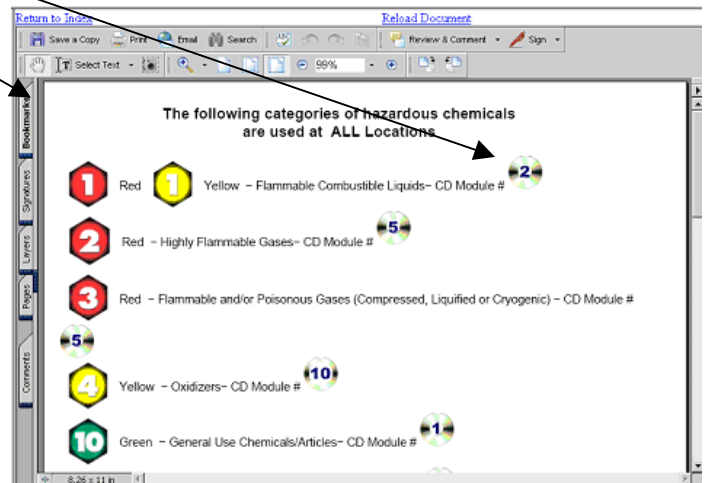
Return to Index

Reload Document

Save a Copy Print Email Search Review & Comment Sign

Select Text 99%

Bookmarks Signatures Layers Pages Comments

The following categories of hazardous chemicals are used at ALL Locations

1 Red 1 Yellow – Flammable Combustible Liquids– CD Module # 2

2 Red – Highly Flammable Gases– CD Module # 5

3 Red – Flammable and/or Poisonous Gases (Compressed, Liquified or Cryogenic) – CD Module # 5

4 Yellow – Oxidizers– CD Module # 10

10 Green – General Use Chemicals/Articles– CD Module # 1

8.26 x 11 in